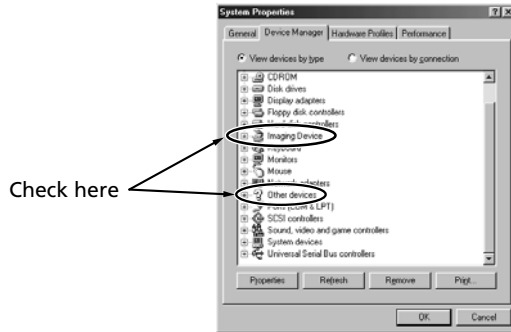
System Properties

?

×

General

Device Manager

Hardware Profiles

Performance

View devices by type

View devices by connection

CDROM

Disk drives

Display adapters

Floppy disk controllers

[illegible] controllers

Imaging Device

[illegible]

Monitors

Mouse

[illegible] adapters

Other devices

Ports (COM & LPT)

SCSI controllers

Sound, video and game controllers

System devices

Universal Serial Bus controllers

Properties

Refresh

Remove

Print...

OK

Cancel

Check here